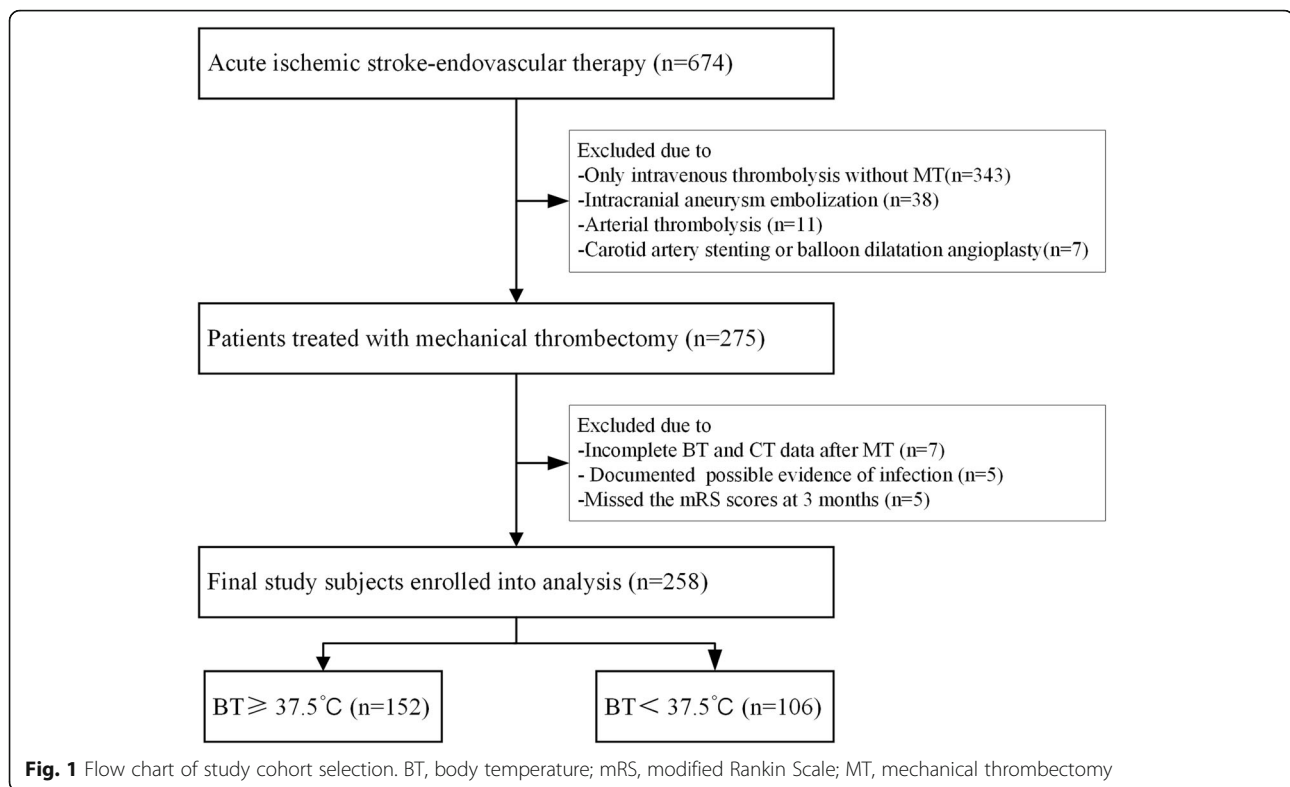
Acute ischemic stroke-endovascular therapy (n=674)

Excluded due to
-Only intravenous thrombolysis without MT(n=343)
-Intracranial aneurysm embolization (n=38)
-Arterial thrombolysis (n=11)
-Carotid artery stenting or balloon dilatation angioplasty(n=7)

Patients treated with mechanical thrombectomy (n=275)

Excluded due to
-Incomplete BT and CT data after MT (n=7)
- Documented possible evidence of infection (n=5)
-Missed the mRS scores at 3 months (n=5)

Final study subjects enrolled into analysis (n=258)

BT$\geqslant$ 37.5°C (n=152)

BT$<$ 37.5°C (n=106)

**Fig. 1** Flow chart of study cohort selection. BT, body temperature; mRS, modified Rankin Scale; MT, mechanical thrombectomy